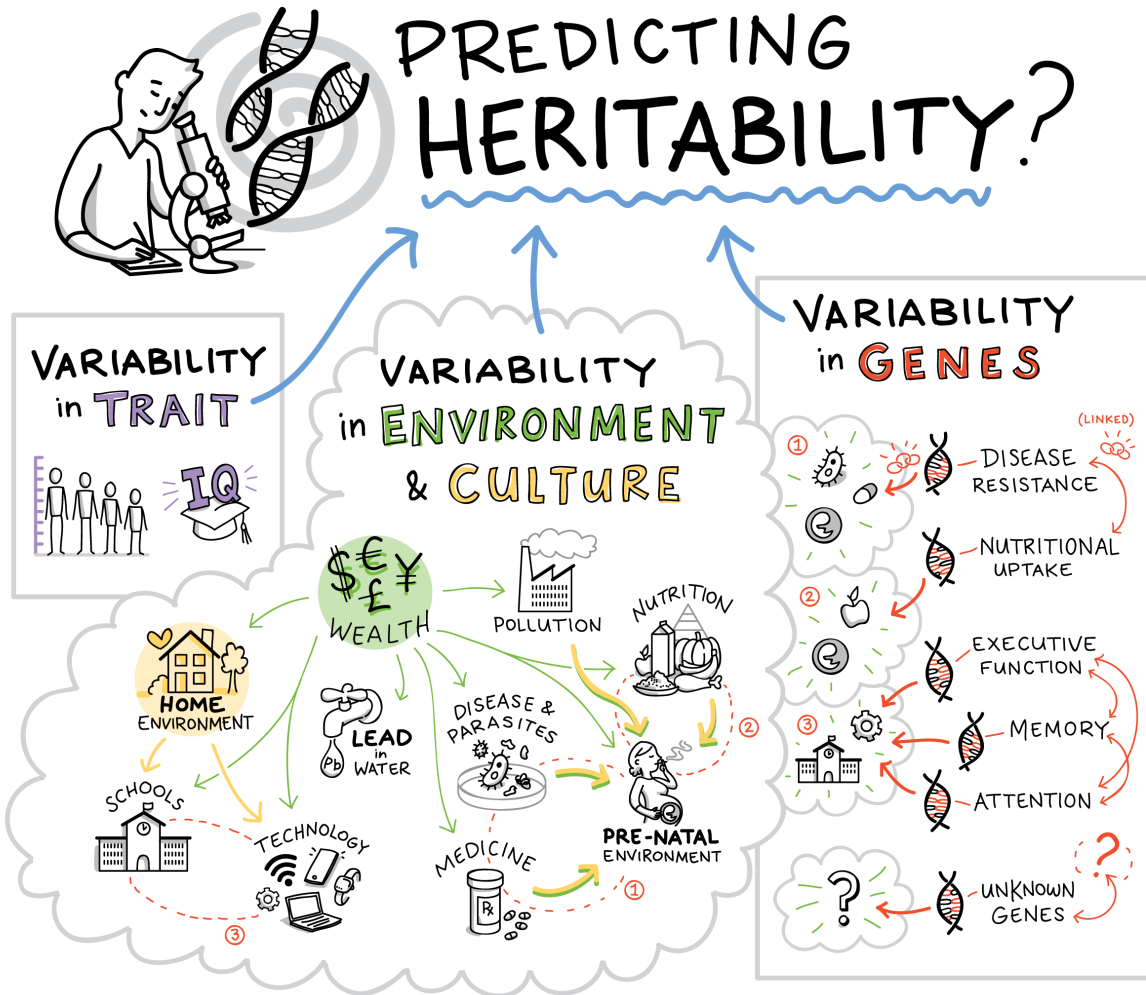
PREDICTING HERITABILITY?

VARIABILITY in TRAIT

IQ

VARIABILITY in ENVIRONMENT & CULTURE

$€£¥
WEALTH

HOME ENVIRONMENT

SCHOOLS

TECHNOLOGY

LEAD in WATER

Pb

POLLUTION

NUTRITION

DISEASE & PARASITES

MEDICINE

Rx

PRE-NATAL ENVIRONMENT

①
②
③

VARIABILITY in GENES

(LINKED)

①
DISEASE RESISTANCE

NUTRITIONAL UPTAKE

②

EXECUTIVE FUNCTION

③

MEMORY

ATTENTION

?

UNKNOWN GENES

?